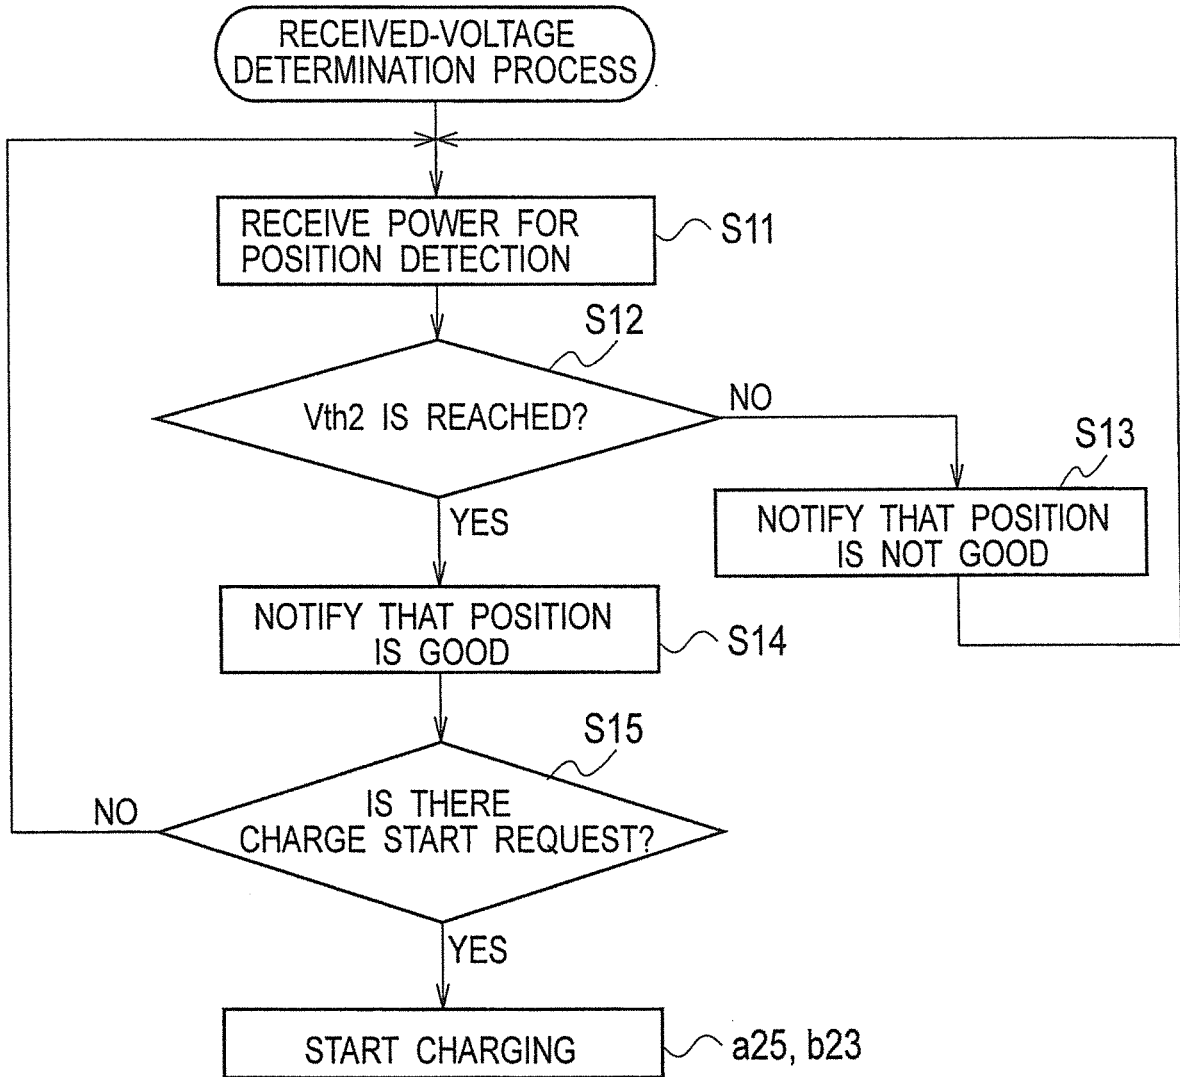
RECEIVED-VOLTAGE DETERMINATION PROCESS

RECEIVE POWER FOR POSITION DETECTION

S11

S12

Vth2 IS REACHED?

NO

S13

NOTIFY THAT POSITION IS NOT GOOD

YES

NOTIFY THAT POSITION IS GOOD

S14

S15

NO

IS THERE CHARGE START REQUEST?

YES

START CHARGING

a25, b23